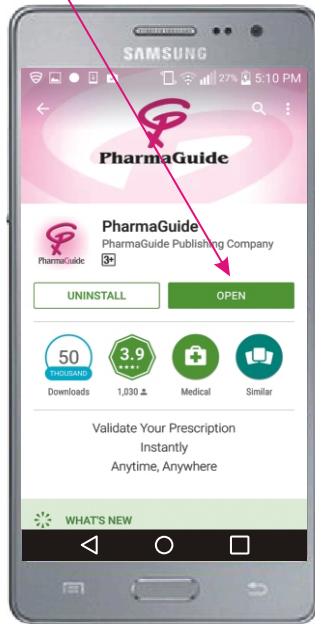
SAMSUNG

27% 5:10 PM

PharmaGuide

PharmaGuide
PharmaGuide Publishing Company
3+

PharmaGuide

UNINSTALL

OPEN

50
THOUSAND
Downloads

3.9
1,030

Medical

Similar

Validate Your Prescription
Instantly
Anytime, Anywhere

WHAT'S NEW